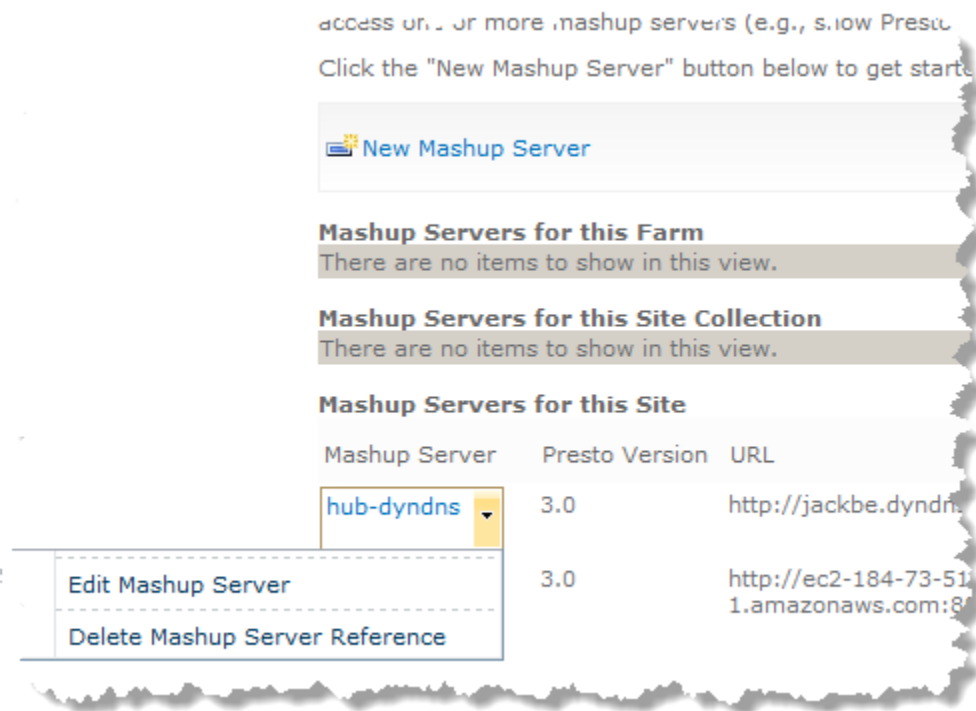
access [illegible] or more mashup servers (e.g., show Presto

Click the "New Mashup Server" button below to get start

New Mashup Server

Mashup Servers for this Farm
There are no items to show in this view.

Mashup Servers for this Site Collection
There are no items to show in this view.

Mashup Servers for this Site

| Mashup Server | Presto Version | URL |
|---|---|---|
| hub-dyndns | 3.0 | http://jackbe.dyndn |
| | 3.0 | http://ec2-184-73-51 1.amazonaws.com:8 |

Edit Mashup Server

Delete Mashup Server Reference